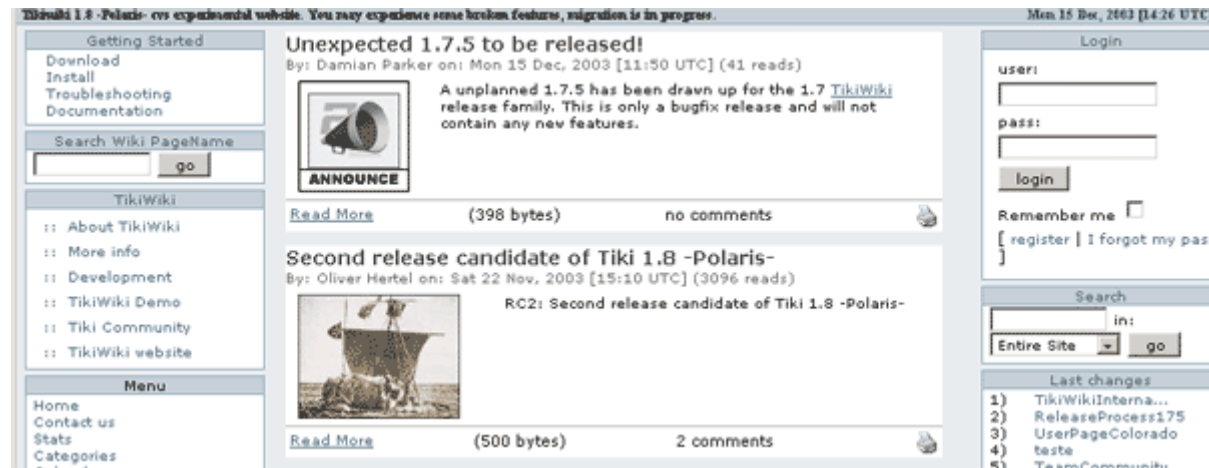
Tikiwiki 1.8 -Polaris- cvs experimental website. You may experience some broken features, migration is in progress.

Mon 15 Dec, 2003 [14:26 UTC

Getting Started
Download
Install
Troubleshooting
Documentation

Search Wiki PageName
go

TikiWiki
:: About TikiWiki
:: More info
:: Development
:: TikiWiki Demo
:: Tiki Community
:: TikiWiki website

Menu
Home
Contact us
Stats
Categories

Unexpected 1.7.5 to be released!
By: Damian Parker on: Mon 15 Dec, 2003 [11:50 UTC] (41 reads)

ANNOUNCE

A unplanned 1.7.5 has been drawn up for the 1.7 TikiWiki release family. This is only a bugfix release and will not contain any new features.

Read More (398 bytes) no comments

Second release candidate of Tiki 1.8 -Polaris-
By: Oliver Hertel on: Sat 22 Nov, 2003 [15:10 UTC] (3096 reads)

RC2: Second release candidate of Tiki 1.8 -Polaris-

Read More (500 bytes) 2 comments

Login
user:
pass:
login
Remember me
[ register | I forgot my pas
]

Search
in:
Entire Site
go

Last changes
1) TikiWikiInterna...
2) ReleaseProcess175
3) UserPageColorado
4) teste
5) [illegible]